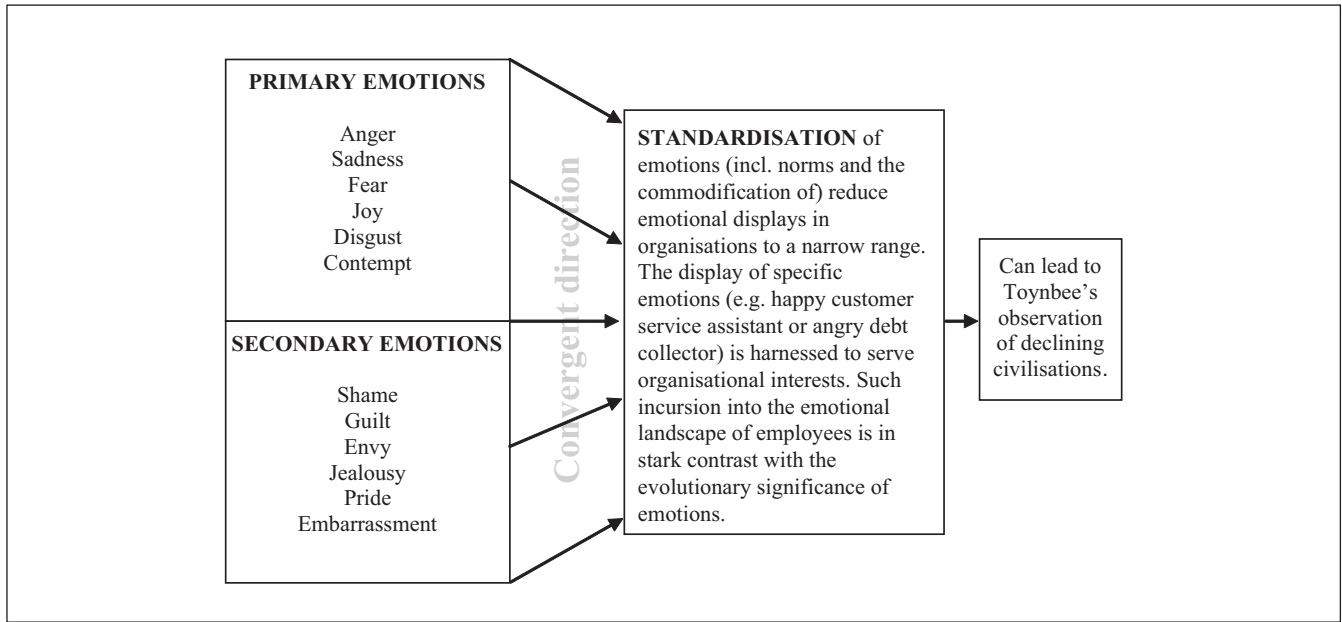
PRIMARY EMOTIONS

Anger
Sadness
Fear
Joy
Disgust
Contempt

SECONDARY EMOTIONS

Shame
Guilt
Envy
Jealousy
Pride
Embarrassment

Convergent direction

STANDARDISATION of emotions (incl. norms and the commodification of) reduce emotional displays in organisations to a narrow range. The display of specific emotions (e.g. happy customer service assistant or angry debt collector) is harnessed to serve organisational interests. Such incursion into the emotional landscape of employees is in stark contrast with the evolutionary significance of emotions.

Can lead to Toynbee's observation of declining civilisations.